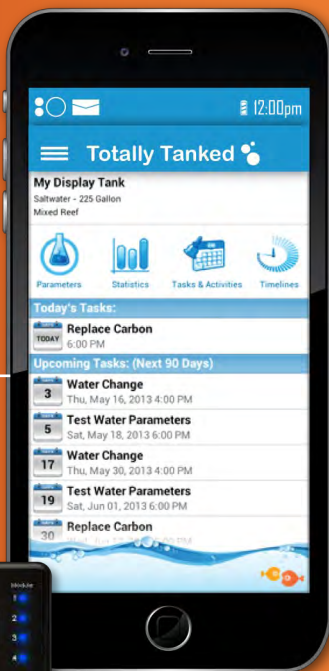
12:00pm

Totally Tanked

My Display Tank
Saltwater - 225 Gallon
Mixed Reef

Parameters
Statistics
Tasks & Activities
Timelines

Today's Tasks:

TODAY
Replace Carbon
6:00 PM

Upcoming Tasks: (Next 90 Days)

3
Water Change
Thu, May 16, 2013 4:00 PM

5
Test Water Parameters
Sat, May 18, 2013 6:00 PM

17
Water Change
Thu, May 30, 2013 4:00 PM

19
Test Water Parameters
Sat, Jun 01, 2013 6:00 PM

30
Replace Carbon
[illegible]

Module
1
2
3
4